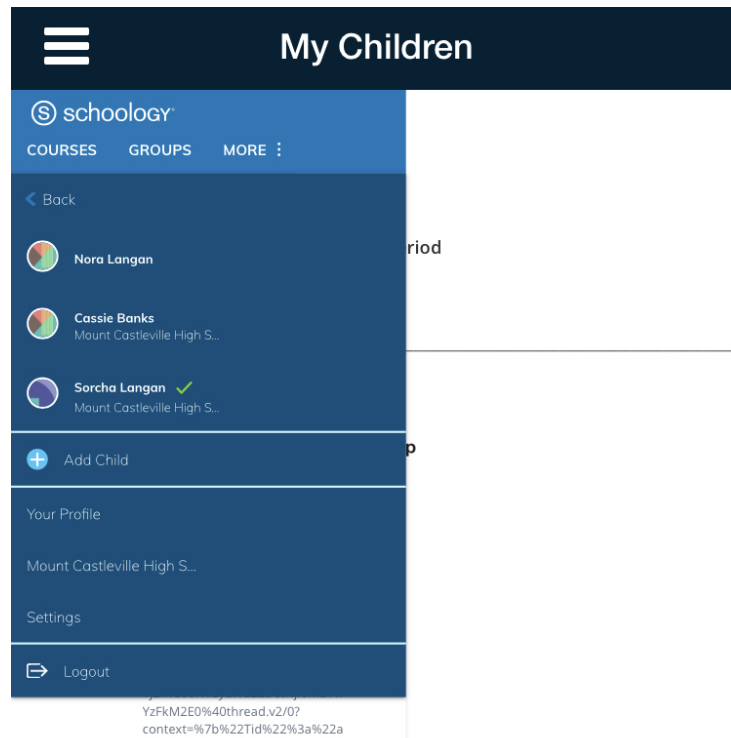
My Children

schoology

COURSES GROUPS MORE

Back

Nora Langan

Cassie Banks
Mount Castleville High S...

Sorcha Langan
Mount Castleville High S...

Add Child

Your Profile

Mount Castleville High S...

Settings

Logout

riod

p

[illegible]
YzFkM2E0%40thread.v2/0?
context=%7b%22Tid%22%3a%22a